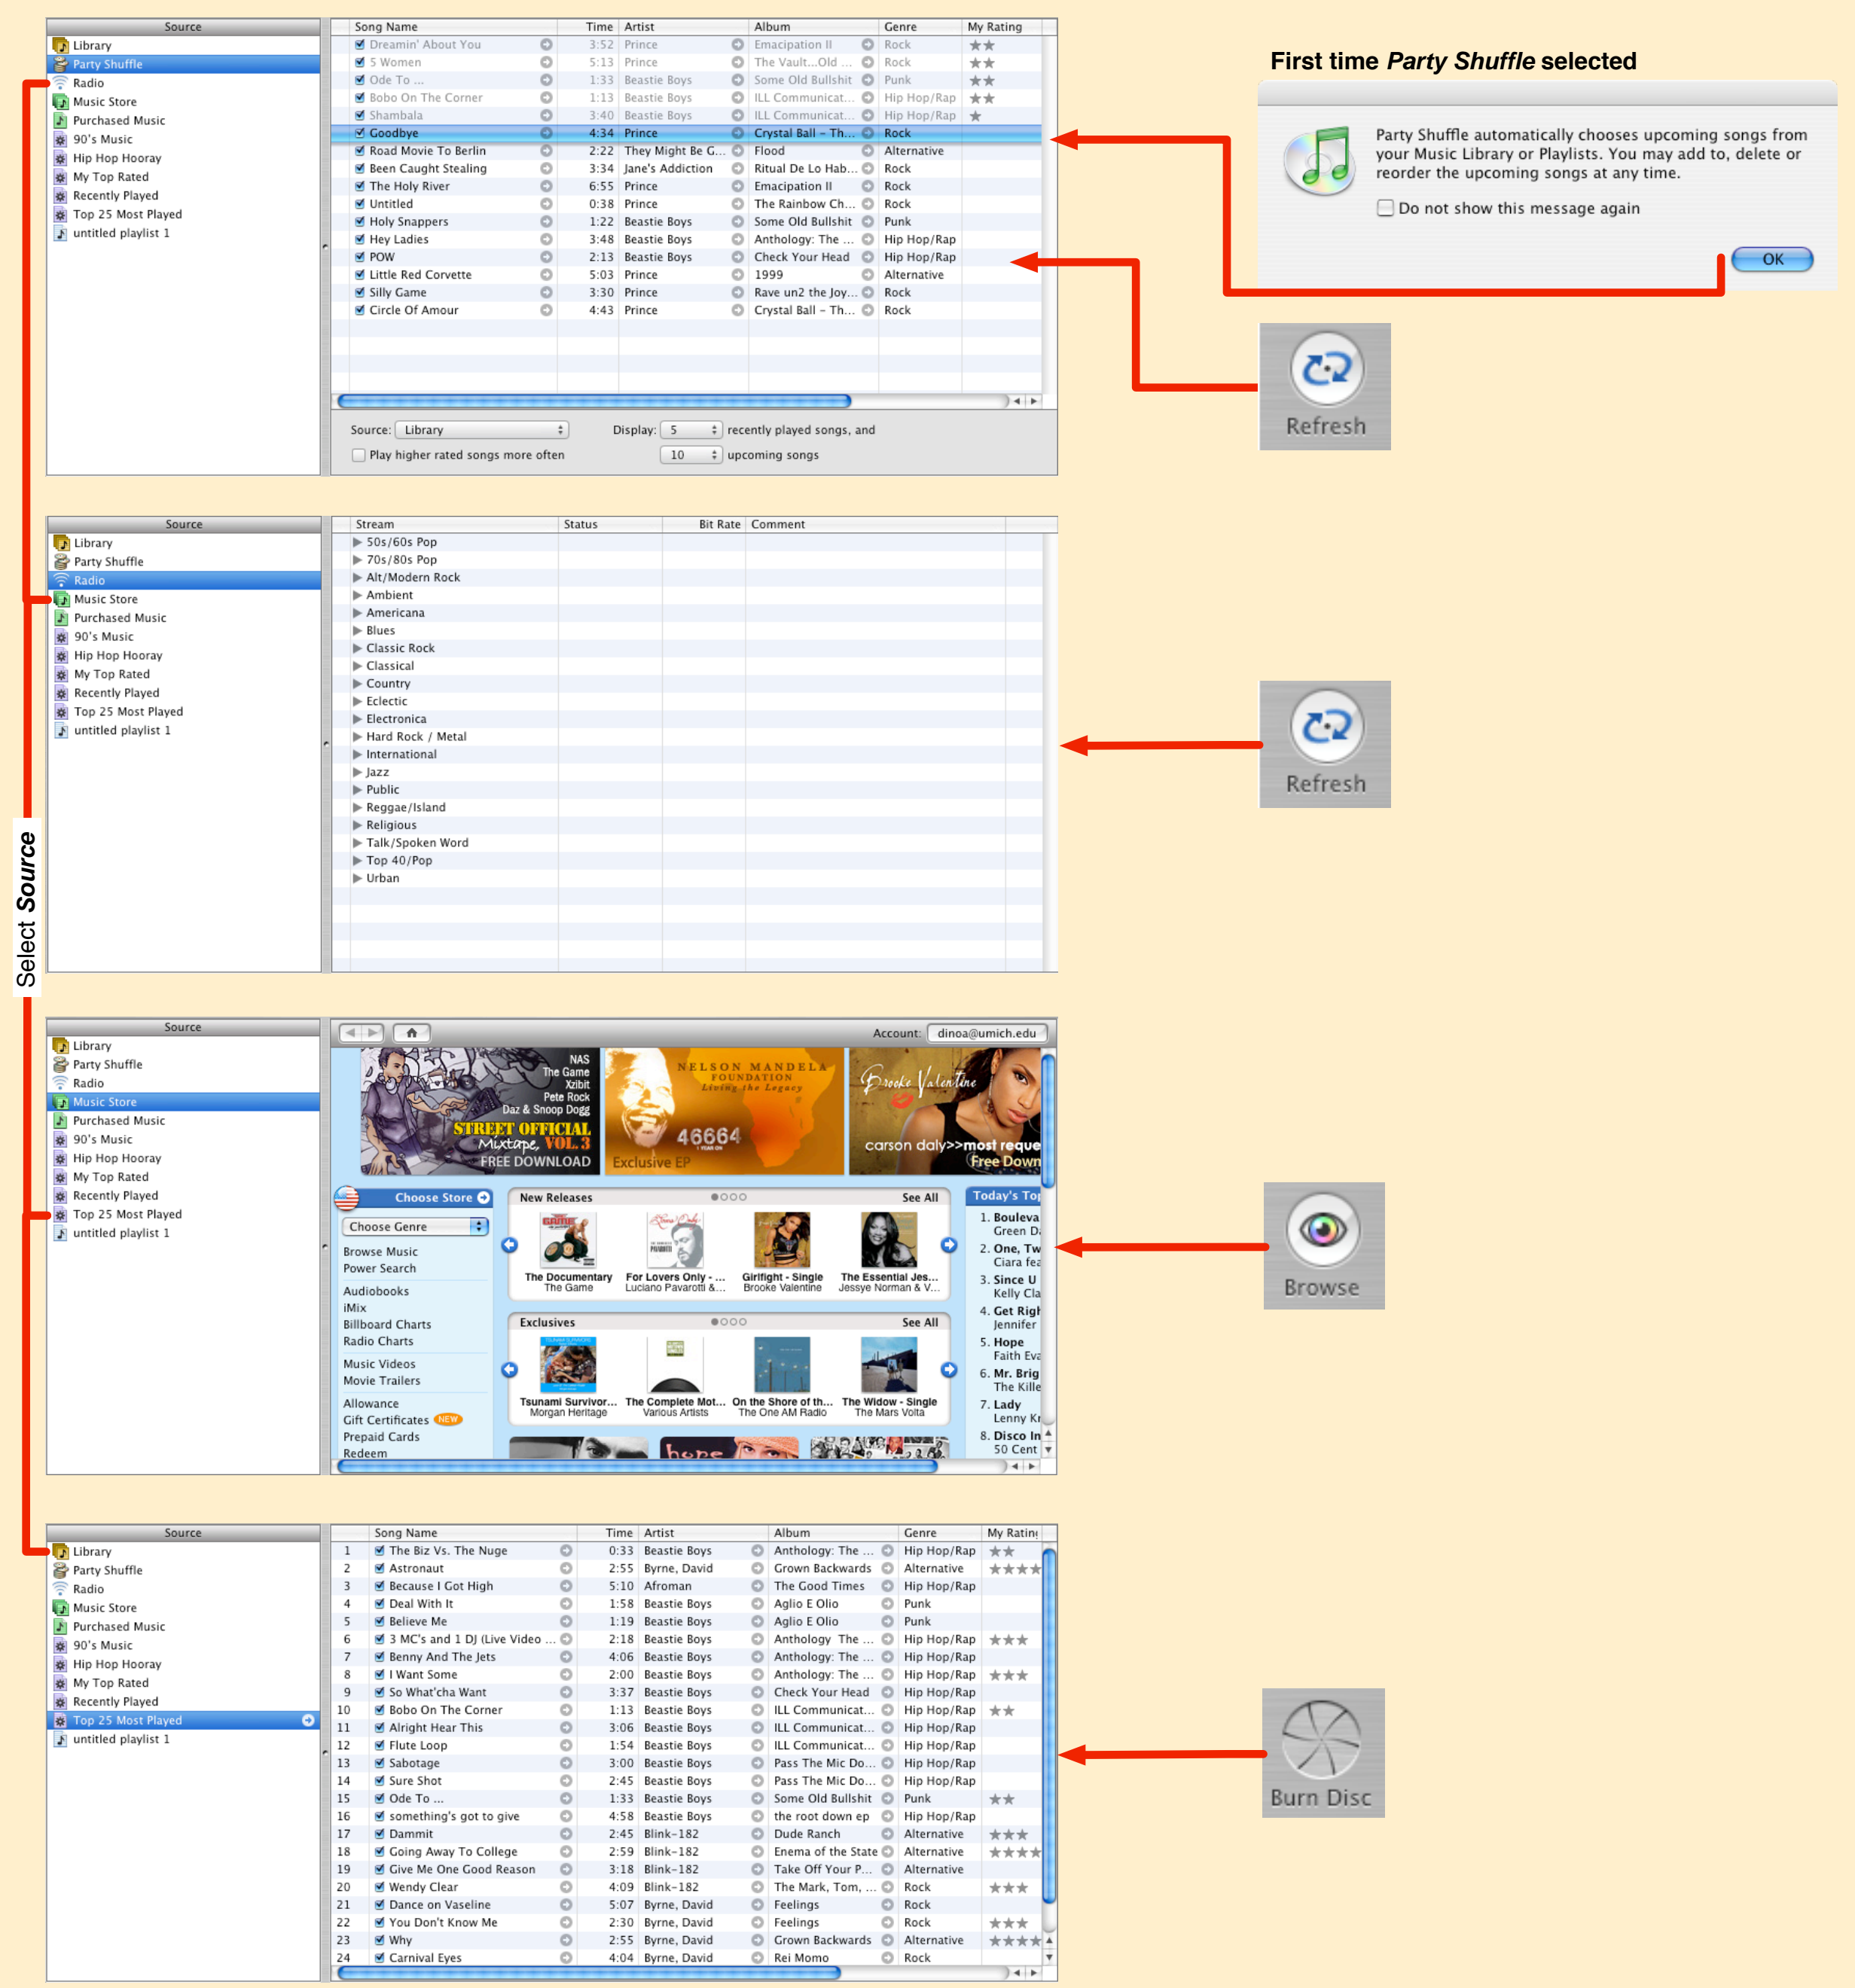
Source
Library
Party Shuffle
Radio
Music Store
Purchased Music
90's Music
Hip Hop Hooray
My Top Rated
Recently Played
Top 25 Most Played
untitled playlist 1

| Song Name | Time | Artist | Album | Genre | My Rating |
|---|---|---|---|---|---|
| Dreamin' About You | 3:52 | Prince | Emacipation II | Rock | ★★ |
| 5 Women | 5:13 | Prince | The Vault...Old ... | Rock | ★★ |
| Ode To ... | 1:33 | Beastie Boys | Some Old Bullshit | Punk | ★★ |
| Bobo On The Corner | 1:13 | Beastie Boys | ILL Communicat... | Hip Hop/Rap | ★★ |
| Shambala | 3:40 | Beastie Boys | ILL Communicat... | Hip Hop/Rap | ★ |
| Goodbye | 4:34 | Prince | Crystal Ball – Th... | Rock | |
| Road Movie To Berlin | 2:22 | They Might Be G... | Flood | Alternative | |
| Been Caught Stealing | 3:34 | Jane's Addiction | Ritual De Lo Hab... | Rock | |
| The Holy River | 6:55 | Prince | Emacipation II | Rock | |
| Untitled | 0:38 | Prince | The Rainbow Ch... | Rock | |
| Holy Snappers | 1:22 | Beastie Boys | Some Old Bullshit | Punk | |
| Hey Ladies | 3:48 | Beastie Boys | Anthology: The ... | Hip Hop/Rap | |
| POW | 2:13 | Beastie Boys | Check Your Head | Hip Hop/Rap | |
| Little Red Corvette | 5:03 | Prince | 1999 | Alternative | |
| Silly Game | 3:30 | Prince | Rave un2 the Joy... | Rock | |
| Circle Of Amour | 4:43 | Prince | Crystal Ball – Th... | Rock | |

Source: Library Display: 5 recently played songs, and
Play higher rated songs more often 10 upcoming songs

First time Party Shuffle selected

Party Shuffle automatically chooses upcoming songs from your Music Library or Playlists. You may add to, delete or reorder the upcoming songs at any time.
Do not show this message again
OK

Refresh

Source
Library
Party Shuffle
Radio
Music Store
Purchased Music
90's Music
Hip Hop Hooray
My Top Rated
Recently Played
Top 25 Most Played
untitled playlist 1

Stream Status Bit Rate Comment
50s/60s Pop
70s/80s Pop
Alt/Modern Rock
Ambient
Americana
Blues
Classic Rock
Classical
Country
Eclectic
Electronica
Hard Rock / Metal
International
Jazz
Public
Reggae/Island
Religious
Talk/Spoken Word
Top 40/Pop
Urban

Refresh

Select Source

Source
Library
Party Shuffle
Radio
Music Store
Purchased Music
90's Music
Hip Hop Hooray
My Top Rated
Recently Played
Top 25 Most Played
untitled playlist 1

Account: dinoa@umich.edu
NAS The Game Xzibit Pete Rock Daz & Snoop Dogg STREET OFFICIAL Mixtape, VOL. 3 FREE DOWNLOAD
NELSON MANDELA FOUNDATION Living the Legacy 46664 Exclusive EP
Brooke Valentine carson daly>>most reque Free Down
Choose Store
Choose Genre
Browse Music
Power Search
Audiobooks
iMix
Billboard Charts
Radio Charts
Music Videos
Movie Trailers
Allowance
Gift Certificates NEW
Prepaid Cards
Redeem
New Releases See All
The Documentary The Game
For Lovers Only - ... Luciano Pavarotti &...
Girlfight - Single Brooke Valentine
The Essential Jes... Jessye Norman & V...
Exclusives See All
Tsunami Survivor... Morgan Heritage
The Complete Mot... Various Artists
On the Shore of th... The One AM Radio
The Widow - Single The Mars Volta
Today's Top
1. Bouleva Green D
2. One, Tw Ciara fea
3. Since U Kelly Cla
4. Get Righ Jennifer
5. Hope Faith Eva
6. Mr. Brig The Kille
7. Lady Lenny Kr
8. Disco In 50 Cent

Browse

Source
Library
Party Shuffle
Radio
Music Store
Purchased Music
90's Music
Hip Hop Hooray
My Top Rated
Recently Played
Top 25 Most Played
untitled playlist 1

| | Song Name | Time | Artist | Album | Genre | My Rating |
|---|---|---|---|---|---|---|
| 1 | The Biz Vs. The Nuge | 0:33 | Beastie Boys | Anthology: The ... | Hip Hop/Rap | ★★ |
| 2 | Astronaut | 2:55 | Byrne, David | Grown Backwards | Alternative | ★★★★ |
| 3 | Because I Got High | 5:10 | Afroman | The Good Times | Hip Hop/Rap | |
| 4 | Deal With It | 1:58 | Beastie Boys | Aglio E Olio | Punk | |
| 5 | Believe Me | 1:19 | Beastie Boys | Aglio E Olio | Punk | |
| 6 | 3 MC's and 1 DJ (Live Video ... | 2:18 | Beastie Boys | Anthology The ... | Hip Hop/Rap | ★★★ |
| 7 | Benny And The Jets | 4:06 | Beastie Boys | Anthology: The ... | Hip Hop/Rap | |
| 8 | I Want Some | 2:00 | Beastie Boys | Anthology: The ... | Hip Hop/Rap | ★★★ |
| 9 | So What'cha Want | 3:37 | Beastie Boys | Check Your Head | Hip Hop/Rap | |
| 10 | Bobo On The Corner | 1:13 | Beastie Boys | ILL Communicat... | Hip Hop/Rap | ★★ |
| 11 | Alright Hear This | 3:06 | Beastie Boys | ILL Communicat... | Hip Hop/Rap | |
| 12 | Flute Loop | 1:54 | Beastie Boys | ILL Communicat... | Hip Hop/Rap | |
| 13 | Sabotage | 3:00 | Beastie Boys | Pass The Mic Do... | Hip Hop/Rap | |
| 14 | Sure Shot | 2:45 | Beastie Boys | Pass The Mic Do... | Hip Hop/Rap | |
| 15 | Ode To ... | 1:33 | Beastie Boys | Some Old Bullshit | Punk | ★★ |
| 16 | something's got to give | 4:58 | Beastie Boys | the root down ep | Hip Hop/Rap | |
| 17 | Dammit | 2:45 | Blink-182 | Dude Ranch | Alternative | ★★★ |
| 18 | Going Away To College | 2:59 | Blink-182 | Enema of the State | Alternative | ★★★★ |
| 19 | Give Me One Good Reason | 3:18 | Blink-182 | Take Off Your P... | Alternative | |
| 20 | Wendy Clear | 4:09 | Blink-182 | The Mark, Tom, ... | Rock | ★★★ |
| 21 | Dance on Vaseline | 5:07 | Byrne, David | Feelings | Rock | |
| 22 | You Don't Know Me | 2:30 | Byrne, David | Feelings | Rock | ★★★ |
| 23 | Why | 2:55 | Byrne, David | Grown Backwards | Alternative | ★★★★ |
| 24 | Carnival Eyes | 4:04 | Byrne, David | Rei Momo | Rock | |

Burn Disc